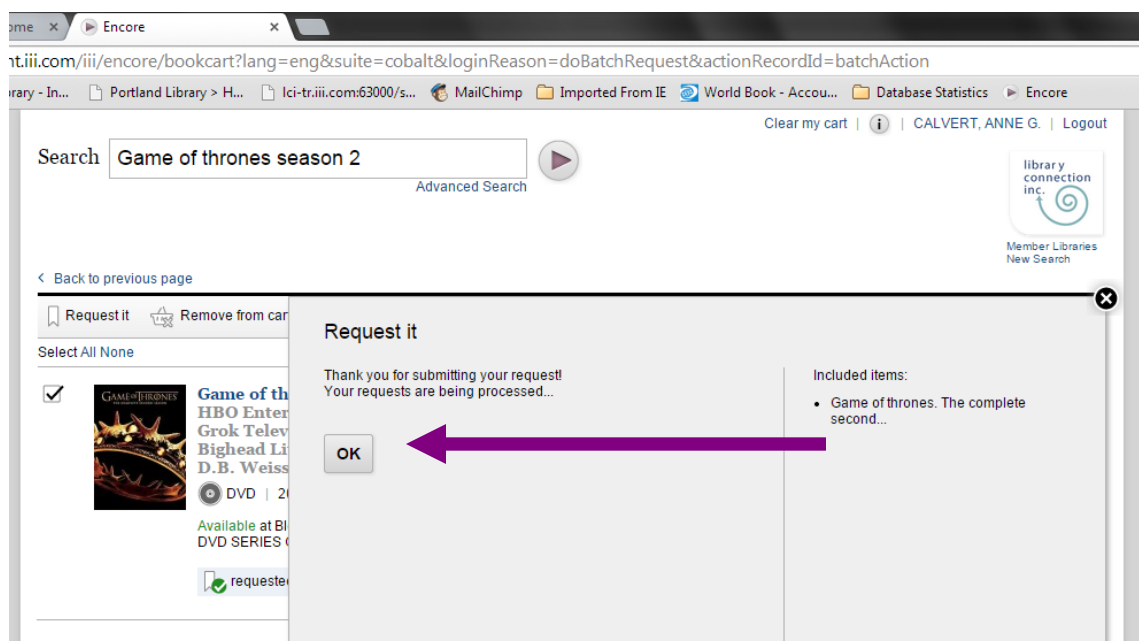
ome × Encore ×

nt.iii.com/iii/encore/bookcart?lang=eng&suite=cobalt&loginReason=doBatchRequest&actionRecordId=batchAction

rary - In... Portland Library > H... lci-tr.iii.com:63000/s... MailChimp Imported From IE World Book - Accou... Database Statistics Encore

Clear my cart | i | CALVERT, ANNE G. | Logout

Search Game of thrones season 2

Advanced Search

library connection inc.

Member Libraries New Search

< Back to previous page

Request it Remove from car

Select All None

GAME OF THRONES

Game of th
HBO Enter
Grok Telev
Bighead Li
D.B. Weiss

DVD | 20

Available at Bl
DVD SERIES

requeste

Request it

Thank you for submitting your request!
Your requests are being processed...

OK

Included items:

• Game of thrones. The complete second...